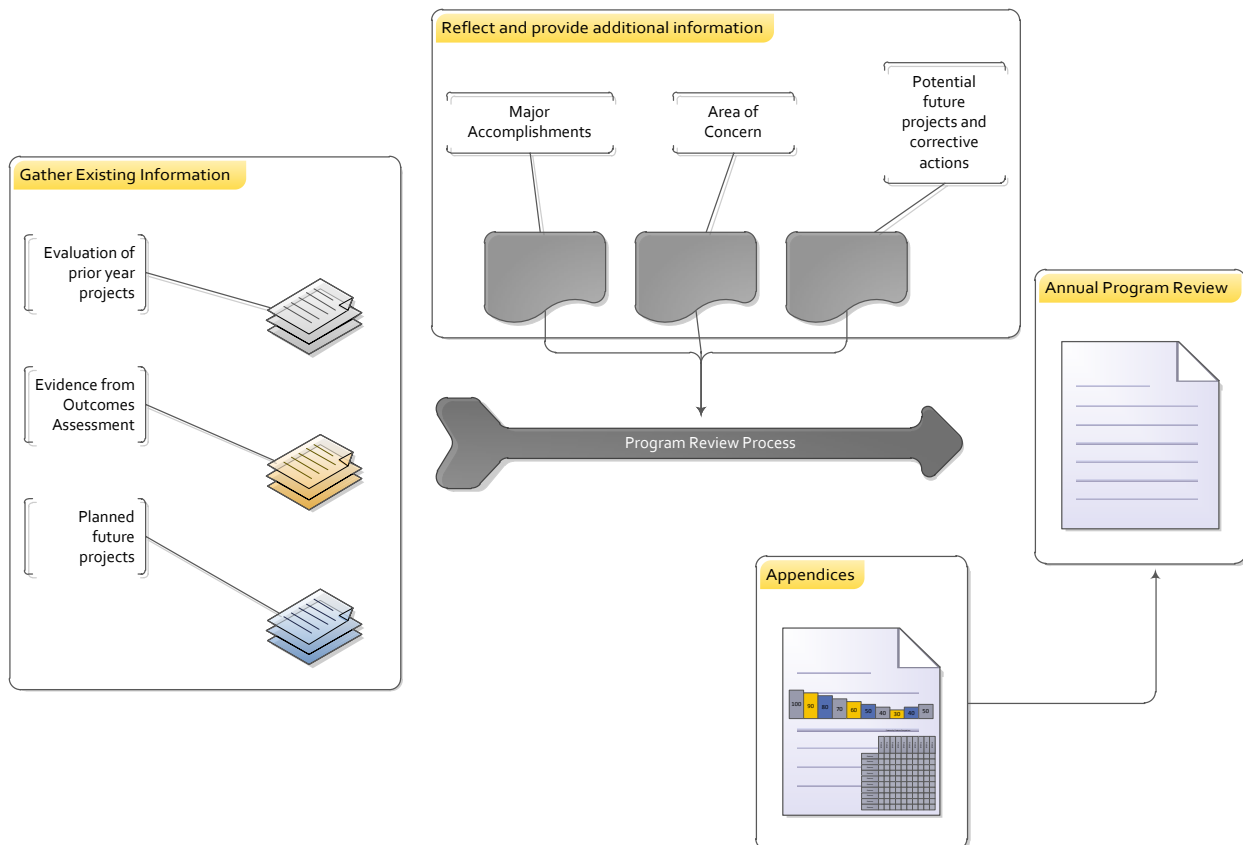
Reflect and provide additional information

Major Accomplishments

Area of Concern

Potential future projects and corrective actions

Gather Existing Information

Evaluation of prior year projects

Evidence from Outcomes Assessment

Planned future projects

Program Review Process

Annual Program Review

Appendices

100 90 80 70 60 50 40 30 40 50